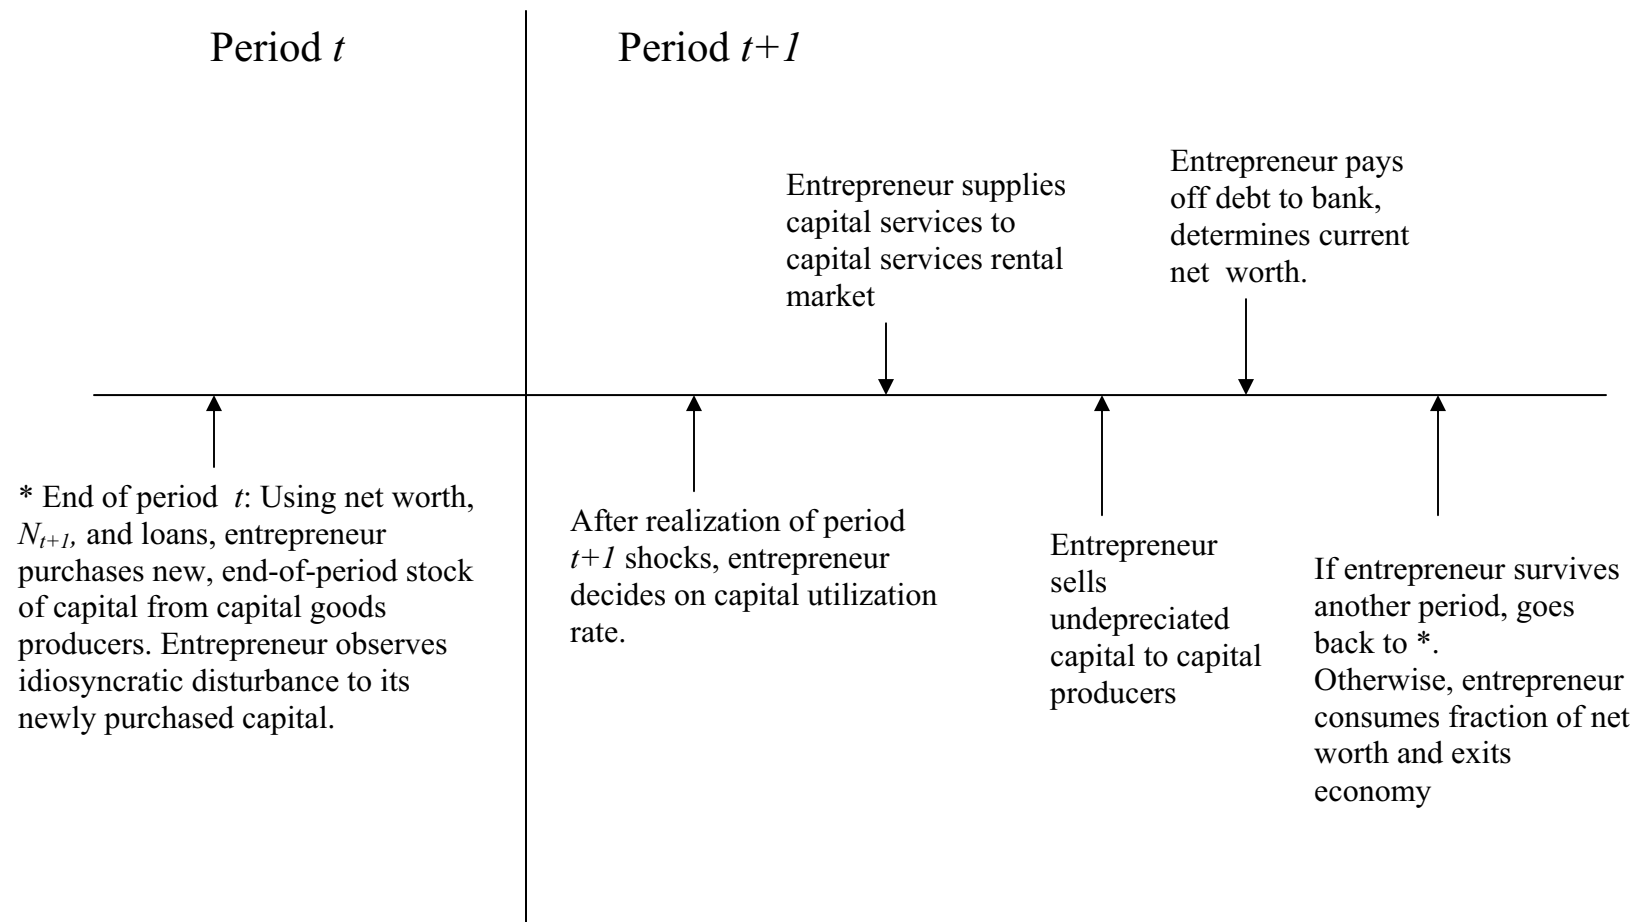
Period $t$

Period $t+1$

Entrepreneur supplies capital services to capital services rental market

Entrepreneur pays off debt to bank, determines current net worth.

* End of period $t$: Using net worth, $N_{t+1}$, and loans, entrepreneur purchases new, end-of-period stock of capital from capital goods producers. Entrepreneur observes idiosyncratic disturbance to its newly purchased capital.

After realization of period $t+1$ shocks, entrepreneur decides on capital utilization rate.

Entrepreneur sells undepreciated capital to capital producers

If entrepreneur survives another period, goes back to *. Otherwise, entrepreneur consumes fraction of net worth and exits economy